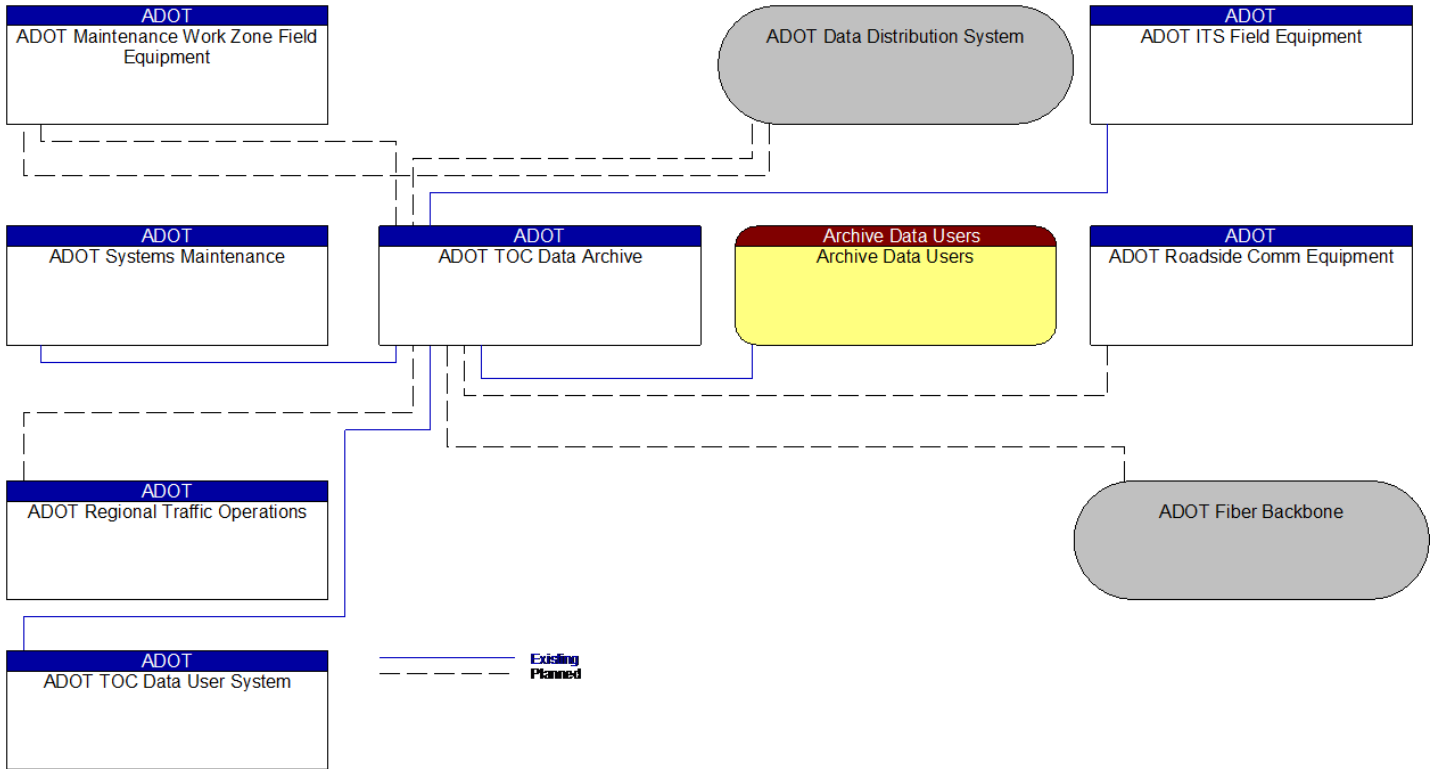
ADOT
ADOT Maintenance Work Zone Field Equipment

ADOT Data Distribution System

ADOT
ADOT ITS Field Equipment

ADOT
ADOT Systems Maintenance

ADOT
ADOT TOC Data Archive

Archive Data Users
Archive Data Users

ADOT
ADOT Roadside Comm Equipment

ADOT
ADOT Regional Traffic Operations

ADOT Fiber Backbone

ADOT
ADOT TOC Data User System

Existing
Planned